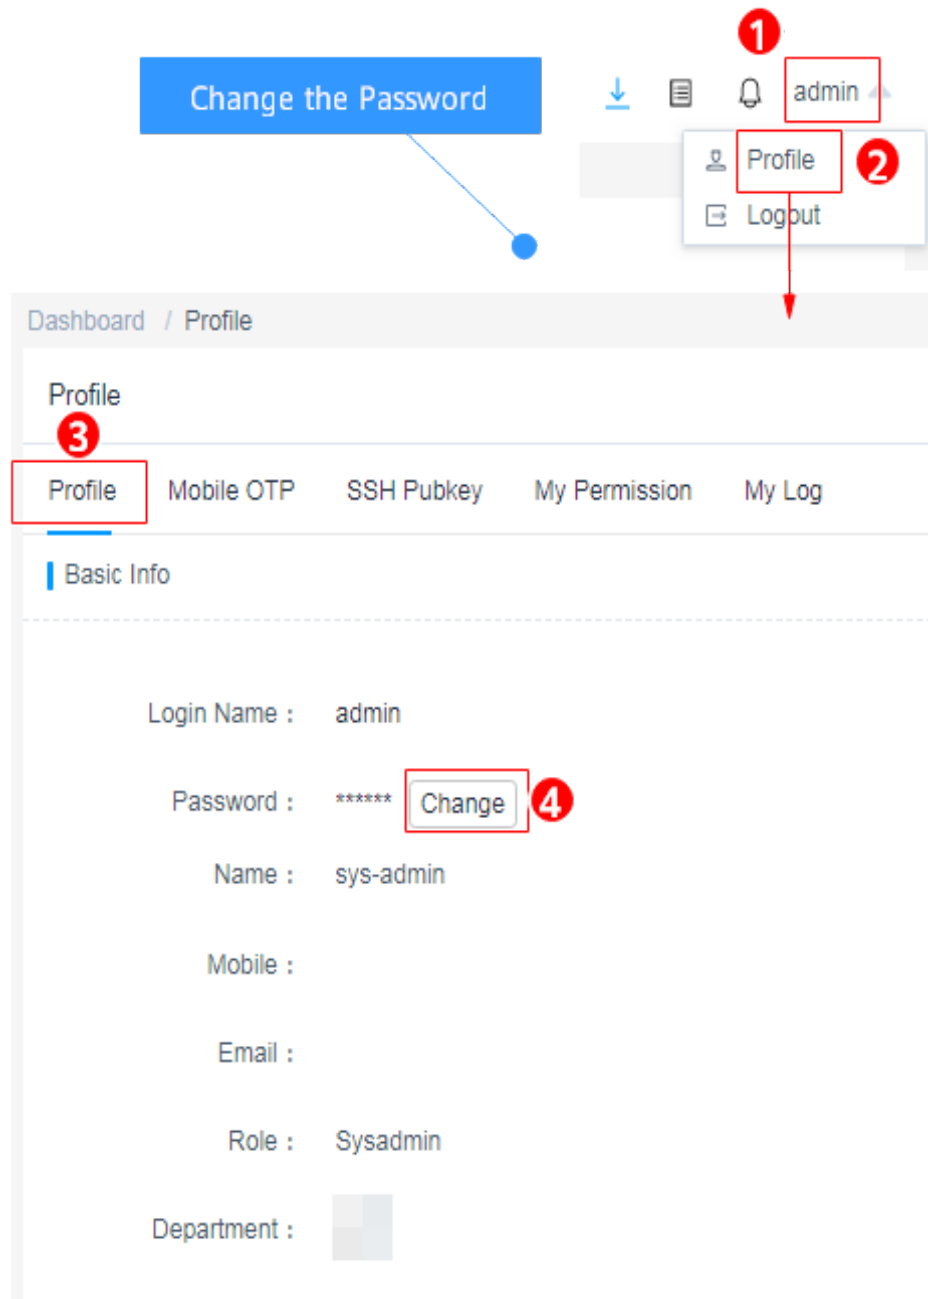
Change the Password

1

admin

Profile 2

Logout

Dashboard / Profile

Profile

3

Profile Mobile OTP SSH Pubkey My Permission My Log

Basic Info

Login Name : admin

Password : ****** Change 4

Name : sys-admin

Mobile :

Email :

Role : Sysadmin

Department :